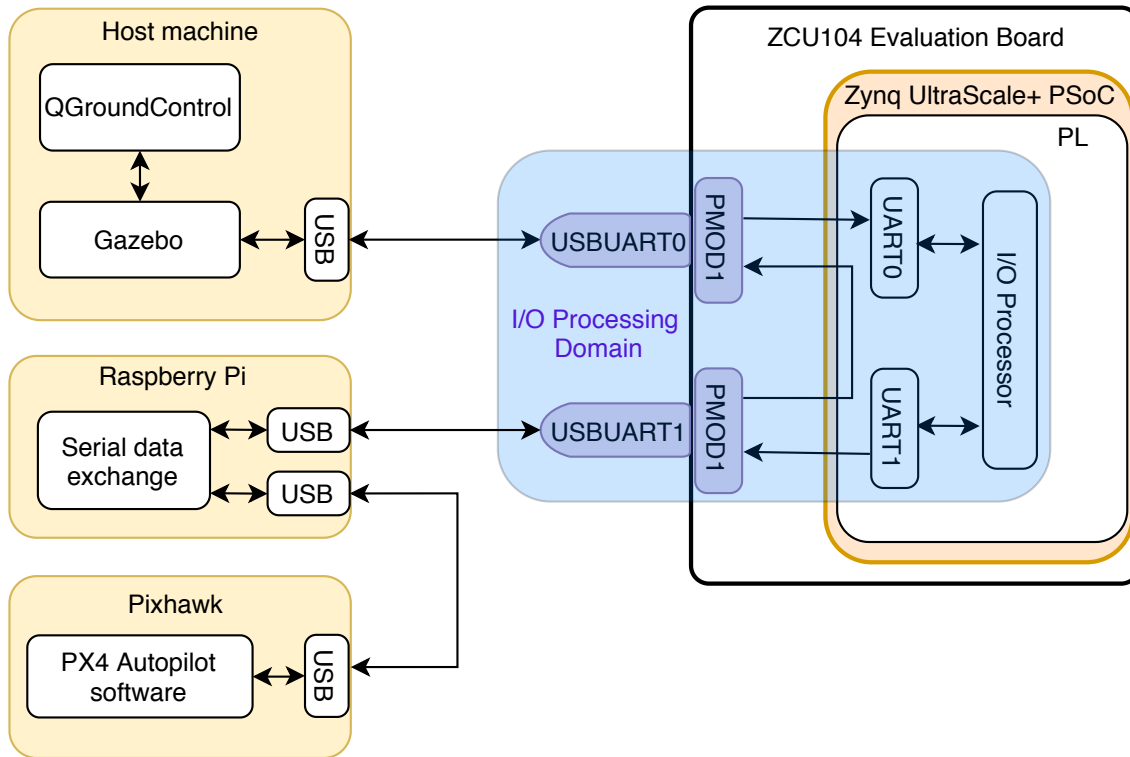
Host machine

QGroundControl

Gazebo

USB

Raspberry Pi

Serial data exchange

USB

USB

Pixhawk

PX4 Autopilot software

USB

I/O Processing Domain

USBUART0

USBUART1

PMOD1

PMOD1

ZCU104 Evaluation Board

Zynq UltraScale+ PSoC

PL

UART0

UART1

I/O Processor